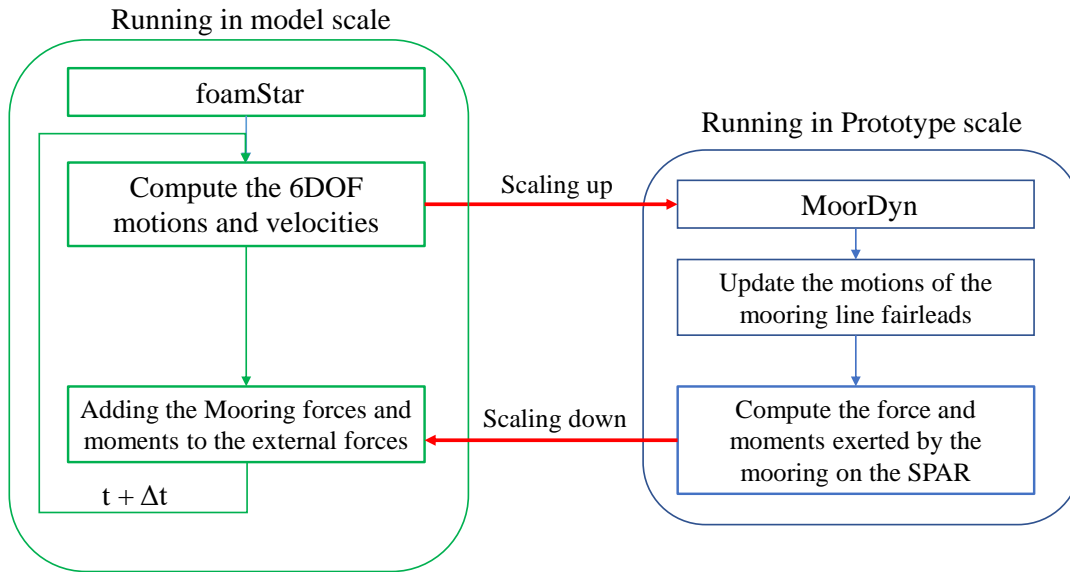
Running in model scale

foamStar

Compute the 6DOF motions and velocities

Adding the Mooring forces and moments to the external forces

$t + \Delta t$

Scaling up

Scaling down

Running in Prototype scale

MoorDyn

Update the motions of the mooring line fairleads

Compute the force and moments exerted by the mooring on the SPAR